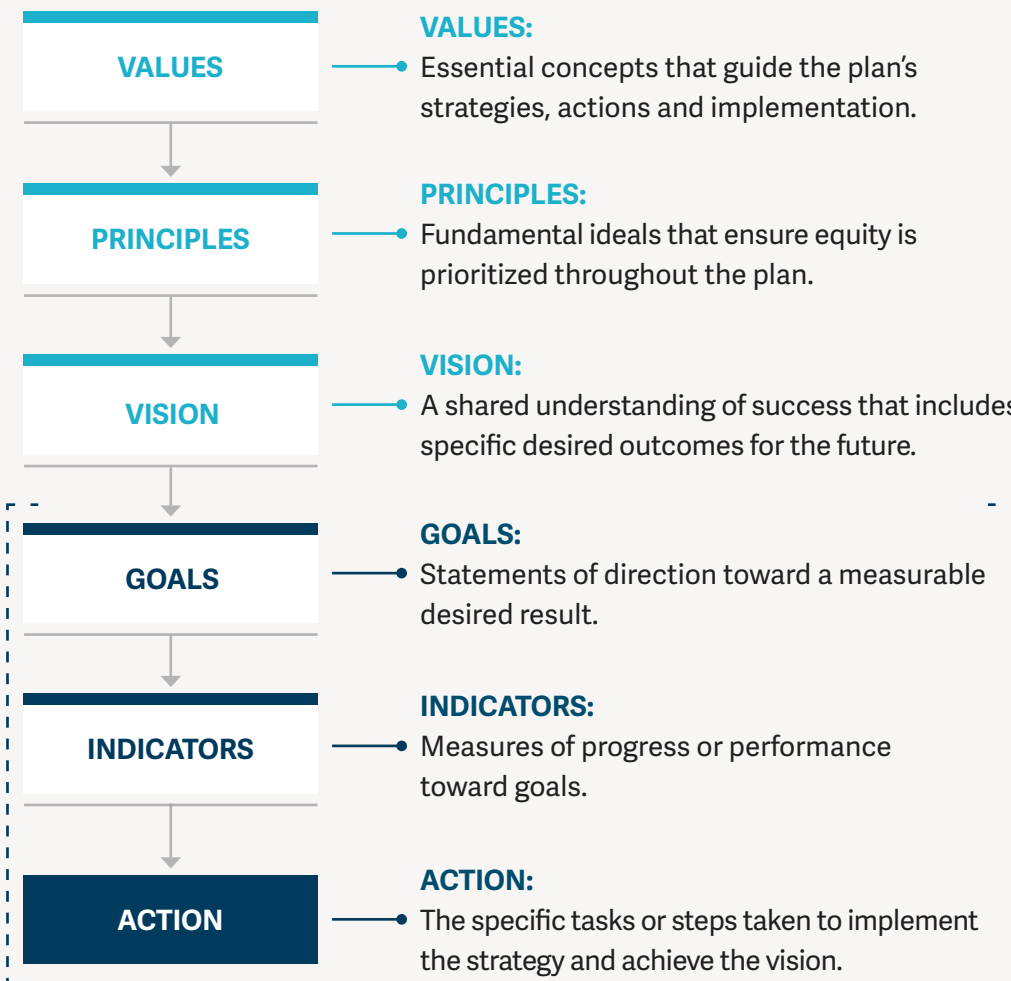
VALUES

VALUES:
Essential concepts that guide the plan's strategies, actions and implementation.

PRINCIPLES

PRINCIPLES:
Fundamental ideals that ensure equity is prioritized throughout the plan.

VISION

VISION:
A shared understanding of success that include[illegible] specific desired outcomes for the future.

GOALS

GOALS:
Statements of direction toward a measurable desired result.

INDICATORS

INDICATORS:
Measures of progress or performance toward goals.

ACTION

ACTION:
The specific tasks or steps taken to implement the strategy and achieve the vision.